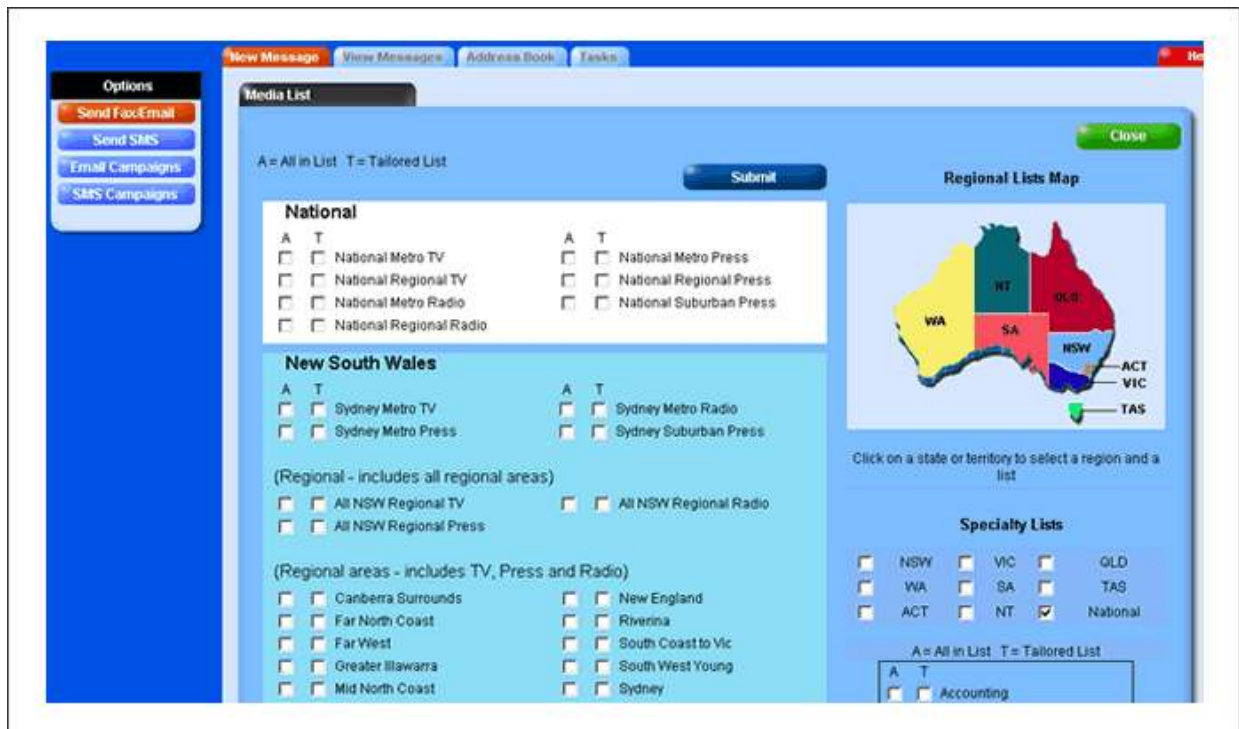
New Message | View Messages | Address Book | Tasks

He

Options
Send Fax/Email
Send SMS
Email Campaigns
SMS Campaigns

Media List

Close

A = All in List T = Tailored List

Submit

National
A T
National Metro TV
National Regional TV
National Metro Radio
National Regional Radio
A T
National Metro Press
National Regional Press
National Suburban Press

New South Wales
A T
Sydney Metro TV
Sydney Metro Press
A T
Sydney Metro Radio
Sydney Suburban Press

(Regional - includes all regional areas)
All NSW Regional TV
All NSW Regional Press
All NSW Regional Radio

(Regional areas - includes TV, Press and Radio)
Canberra Surrounds
Far North Coast
Far West
Greater Illawarra
Mid North Coast
New England
Riverina
South Coast to Vic
South West Young
Sydney

Regional Lists Map

WA
NT
QLD
SA
NSW
ACT
VIC
TAS

Click on a state or territory to select a region and a list

Specialty Lists

| NSW | VIC | QLD |
|---|---|---|
| WA | SA | TAS |
| ACT | NT | National |

A = All in List T = Tailored List
A T
Accounting